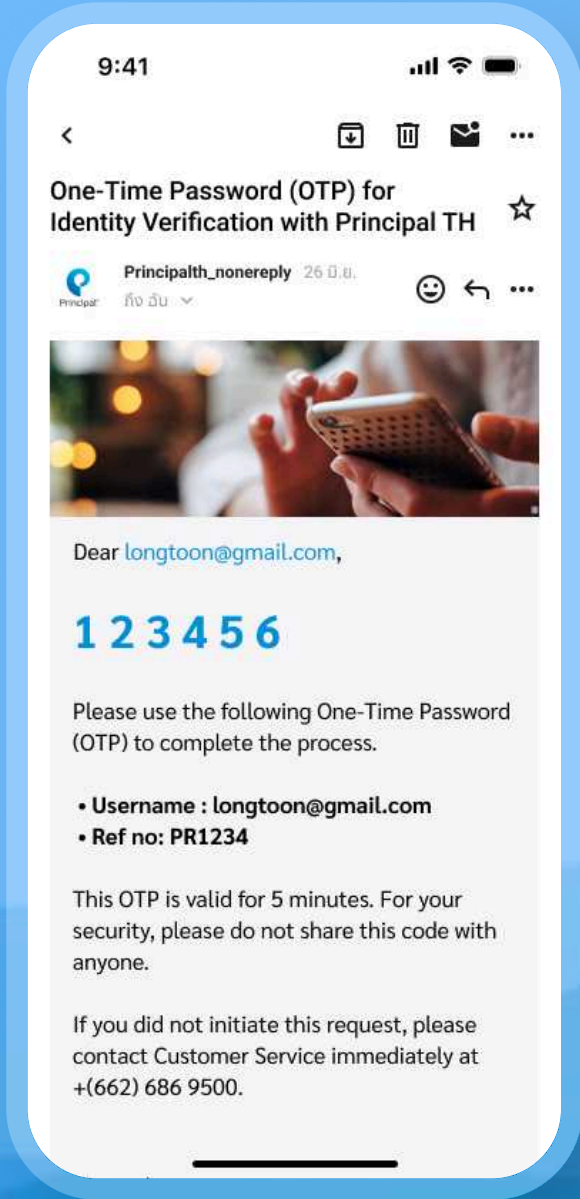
9:41

One-Time Password (OTP) for Identity Verification with Principal TH

Principal

Principalth_nonereply 26 มิ.ย.
ถึง ฉัน

Dear longtoon@gmail.com,

123456

Please use the following One-Time Password (OTP) to complete the process.

• Username : longtoon@gmail.com
• Ref no: PR1234

This OTP is valid for 5 minutes. For your security, please do not share this code with anyone.

If you did not initiate this request, please contact Customer Service immediately at +(662) 686 9500.